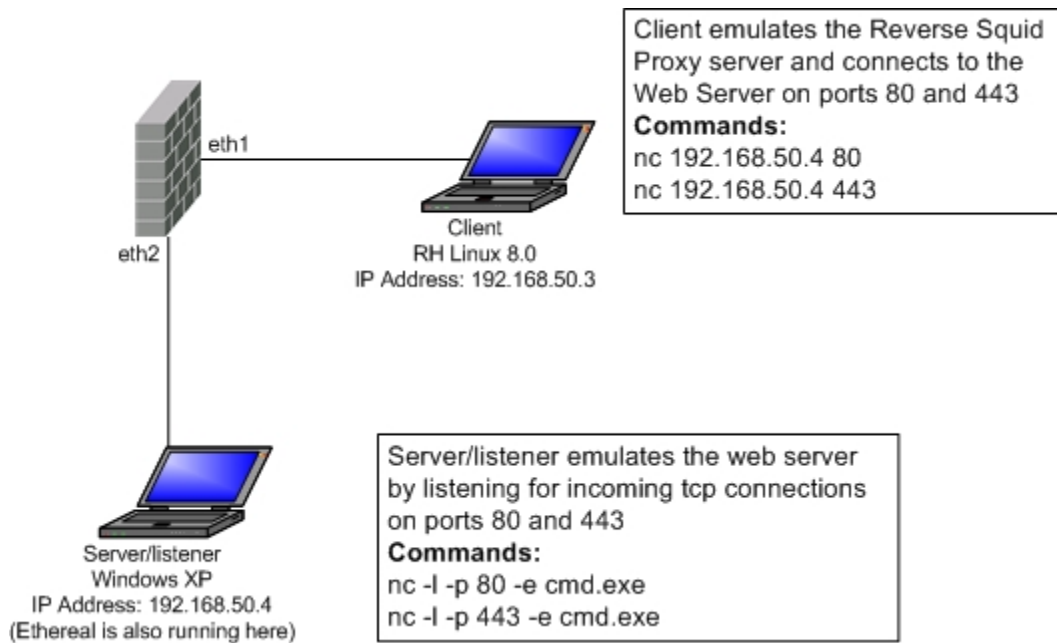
Client emulates the Reverse Squid Proxy server and connects to the Web Server on ports 80 and 443
**Commands:**
nc 192.168.50.4 80
nc 192.168.50.4 443

eth1

eth2

Client
RH Linux 8.0
IP Address: 192.168.50.3

Server/listener emulates the web server by listening for incoming tcp connections on ports 80 and 443
**Commands:**
nc -l -p 80 -e cmd.exe
nc -l -p 443 -e cmd.exe

Server/listener
Windows XP
IP Address: 192.168.50.4
(Ethereal is also running here)